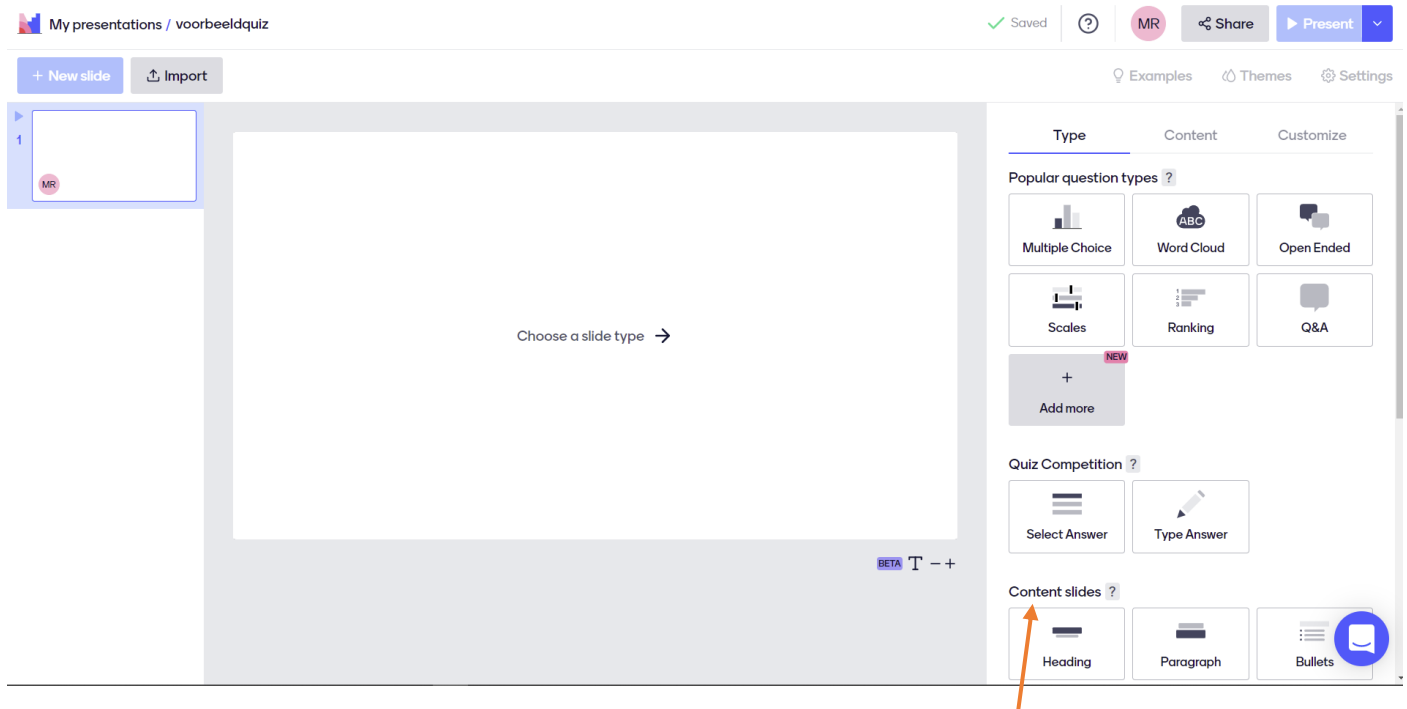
My presentations / voorbeeldquiz

Saved ? MR Share Present

+ New slide Import

Examples Themes Settings

1

MR

Choose a slide type →

BETA T − +

Type Content Customize

Popular question types ?

Multiple Choice
Word Cloud
Open Ended
Scales
Ranking
Q&A

NEW
+
Add more

Quiz Competition ?

Select Answer
Type Answer

Content slides ?

Heading
Paragraph
Bullets